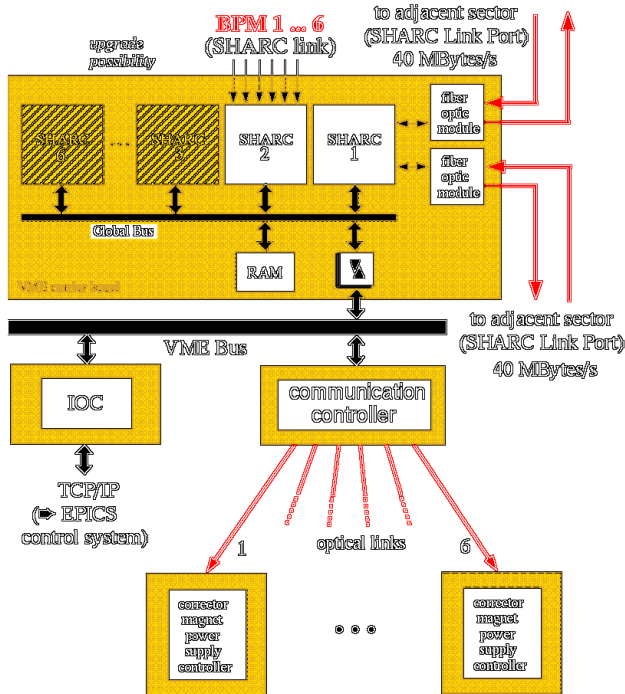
BPM 1 ... 6
(SHARC link)

to adjacent sector
(SHARC Link Port)
40 MBytes/s

upgrade
possibility

SHARC
6

...

SHARC
3

SHARC
2

SHARC
1

fiber
optic
module

fiber
optic
module

Global Bus

RAM

VME carrier board

to adjacent sector
(SHARC Link Port)
40 MBytes/s

VME Bus

IOC

communication
controller

TCP/IP
(➨ EPICS
control system)

1

optical links

6

corrector
magnet
power
supply
controller

• • •

corrector
magnet
power
supply
controller